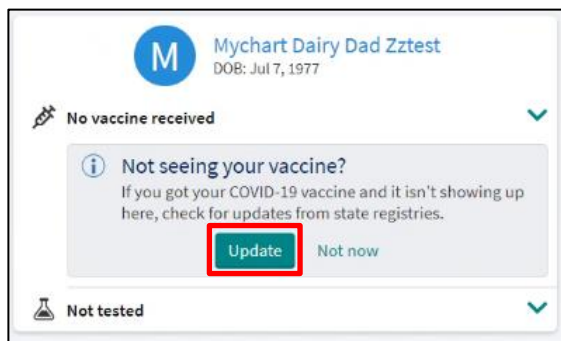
M

Mychart Dairy Dad Zztest
DOB: Jul 7, 1977

No vaccine received

i Not seeing your vaccine?
If you got your COVID-19 vaccine and it isn't showing up here, check for updates from state registries.

Update Not now

Not tested